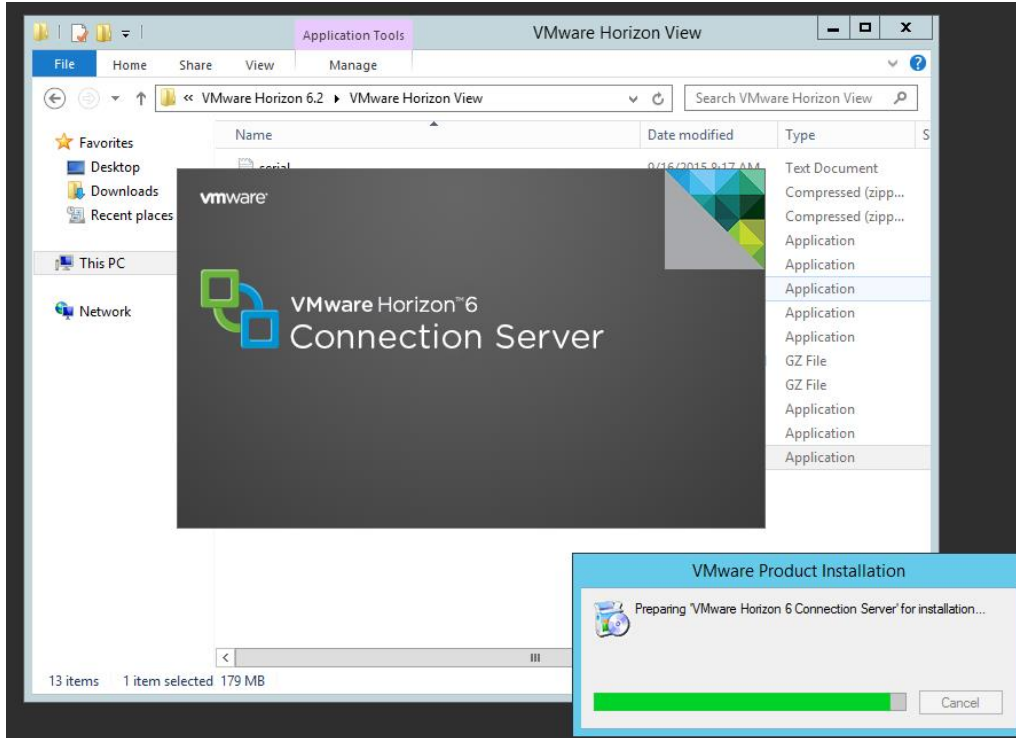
Application Tools
VMware Horizon View
File
Home
Share
View
Manage
« VMware Horizon 6.2 ▸ VMware Horizon View
Search VMware Horizon View
Favorites
Desktop
Downloads
Recent places
This PC
Network
Name
Date modified
Type
serial
9/16/2015 8:17 AM
Text Document
Compressed (zipp...
Compressed (zipp...
Application
Application
Application
Application
Application
GZ File
GZ File
Application
Application
Application
vmware
VMware Horizon™6
Connection Server
13 items
1 item selected 179 MB
VMware Product Installation
Preparing 'VMware Horizon 6 Connection Server' for installation...
Cancel